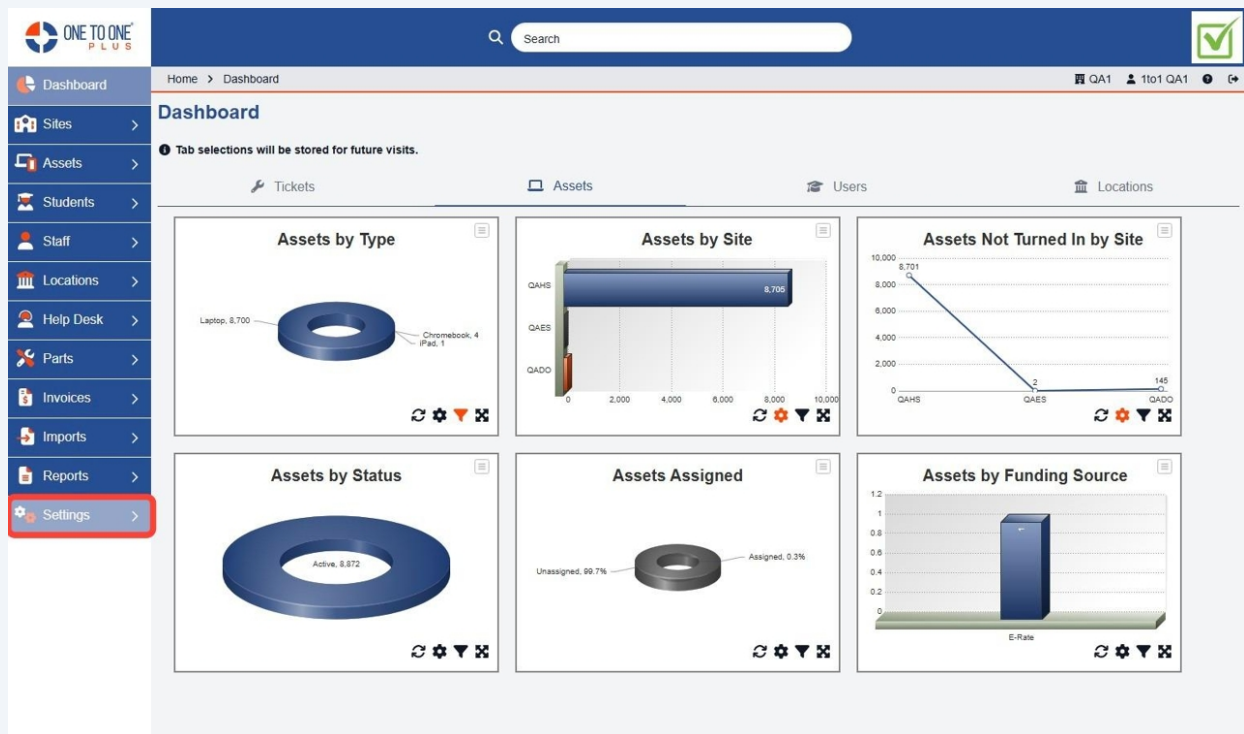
ONE TO ONE PLUS

Search

Dashboard
Sites
Assets
Students
Staff
Locations
Help Desk
Parts
Invoices
Imports
Reports
Settings

Home > Dashboard

QA1 1to1 QA1

Dashboard

Tab selections will be stored for future visits.

Tickets
Assets
Users
Locations

Assets by Type

Laptop, 8,700
Chromebook, 4
iPad, 1

Assets by Site

QAHS
QAES
QADO
8,705
0
2,000
4,000
6,000
8,000
10,000

Assets Not Turned In by Site

10,000
8,000
6,000
4,000
2,000
0
8,701
2
145
QAHS
QAES
QADO

Assets by Status

Active, 8,872

Assets Assigned

Unassigned, 99.7%
Assigned, 0.3%

Assets by Funding Source

1.2
1
0.8
0.6
0.4
0.2
0
E-Rate